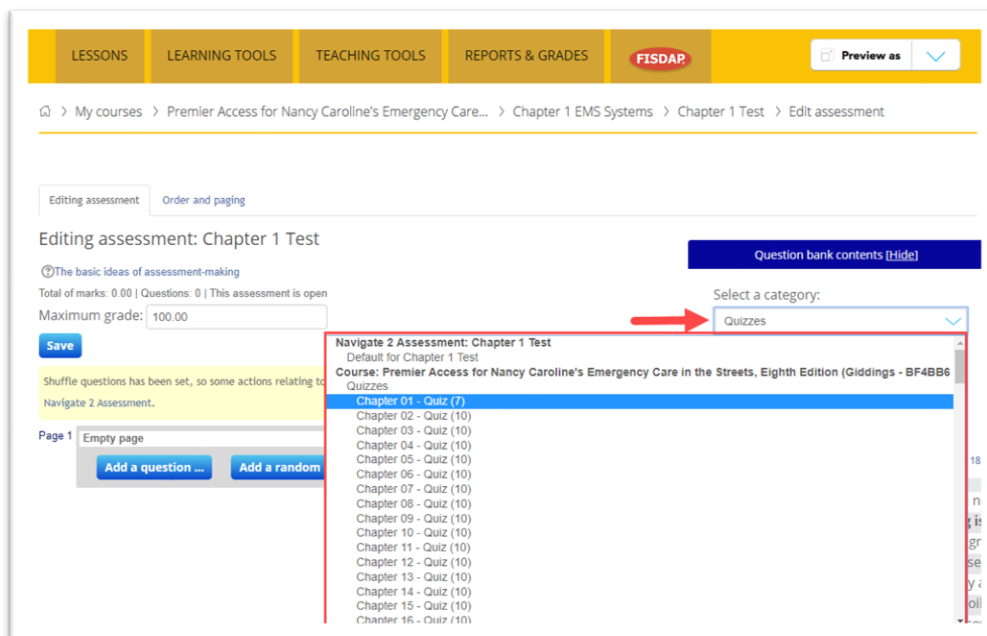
LESSONS LEARNING TOOLS TEACHING TOOLS REPORTS & GRADES FISDAP Preview as

My courses > Premier Access for Nancy Caroline's Emergency Care... > Chapter 1 EMS Systems > Chapter 1 Test > Edit assessment

Editing assessment Order and paging

Editing assessment: Chapter 1 Test

The basic ideas of assessment-making

Total of marks: 0.00 | Questions: 0 | This assessment is open

Maximum grade: 100.00

Save

Shuffle questions has been set, so some actions relating to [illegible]

Navigate 2 Assessment.

Page 1 Empty page

Add a question ... Add a random

Question bank contents [Hide]

Select a category:

Quizzes

Navigate 2 Assessment: Chapter 1 Test
Default for Chapter 1 Test
Course: Premier Access for Nancy Caroline's Emergency Care in the Streets, Eighth Edition (Giddings - BF4BB6
Quizzes
Chapter 01 - Quiz (7)
Chapter 02 - Quiz (10)
Chapter 03 - Quiz (10)
Chapter 04 - Quiz (10)
Chapter 05 - Quiz (10)
Chapter 06 - Quiz (10)
Chapter 07 - Quiz (10)
Chapter 08 - Quiz (10)
Chapter 09 - Quiz (10)
Chapter 10 - Quiz (10)
Chapter 11 - Quiz (10)
Chapter 12 - Quiz (10)
Chapter 13 - Quiz (10)
Chapter 14 - Quiz (10)
Chapter 15 - Quiz (10)
Chapter 16 - Quiz (10)

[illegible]